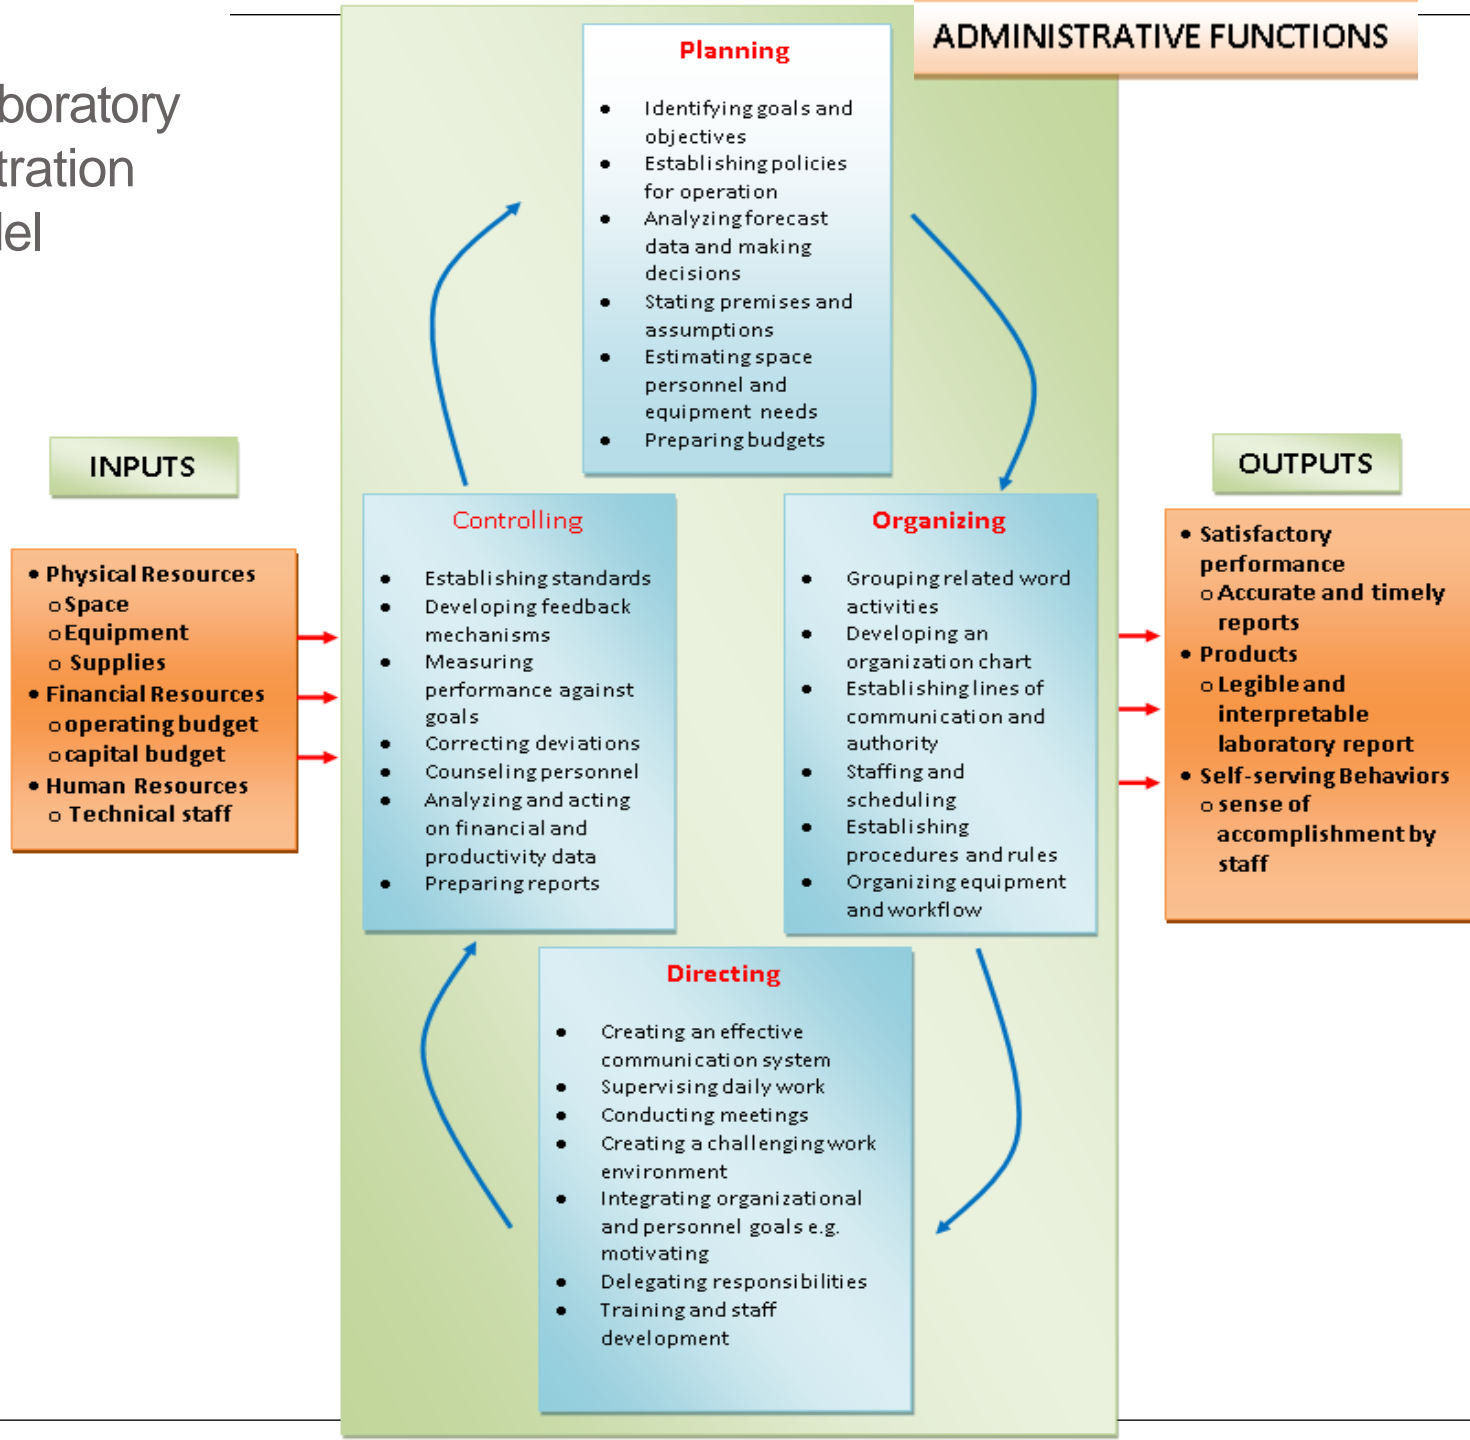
boratory
tration
lel

ADMINISTRATIVE FUNCTIONS

Planning

- Identifying goals and objectives
- Establishing policies for operation
- Analyzing forecast data and making decisions
- Stating premises and assumptions
- Estimating space personnel and equipment needs
- Preparing budgets

INPUTS

- Physical Resources
  - Space
  - Equipment
  - Supplies
- Financial Resources
  - operating budget
  - capital budget
- Human Resources
  - Technical staff

Controlling

- Establishing standards
- Developing feedback mechanisms
- Measuring performance against goals
- Correcting deviations
- Counseling personnel
- Analyzing and acting on financial and productivity data
- Preparing reports

Organizing

- Grouping related word activities
- Developing an organization chart
- Establishing lines of communication and authority
- Staffing and scheduling
- Establishing procedures and rules
- Organizing equipment and workflow

OUTPUTS

- Satisfactory performance
  - Accurate and timely reports
- Products
  - Legible and interpretable laboratory report
- Self-serving Behaviors
  - sense of accomplishment by staff

Directing

- Creating an effective communication system
- Supervising daily work
- Conducting meetings
- Creating a challenging work environment
- Integrating organizational and personnel goals e.g. motivating
- Delegating responsibilities
- Training and staff development